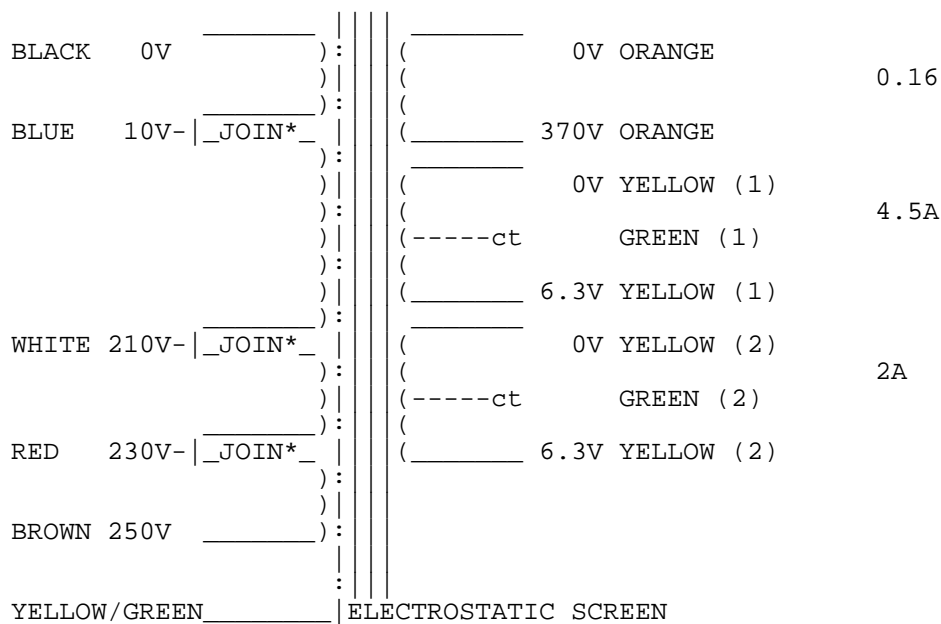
BLACK 0V
0V ORANGE
0.16
BLUE 10V- JOIN*
370V ORANGE
0V YELLOW (1)
4.5A
ct GREEN (1)
6.3V YELLOW (1)
WHITE 210V- JOIN*
0V YELLOW (2)
2A
ct GREEN (2)
RED 230V- JOIN*
6.3V YELLOW (2)
BROWN 250V
YELLOW/GREEN
ELECTROSTATIC SCREEN